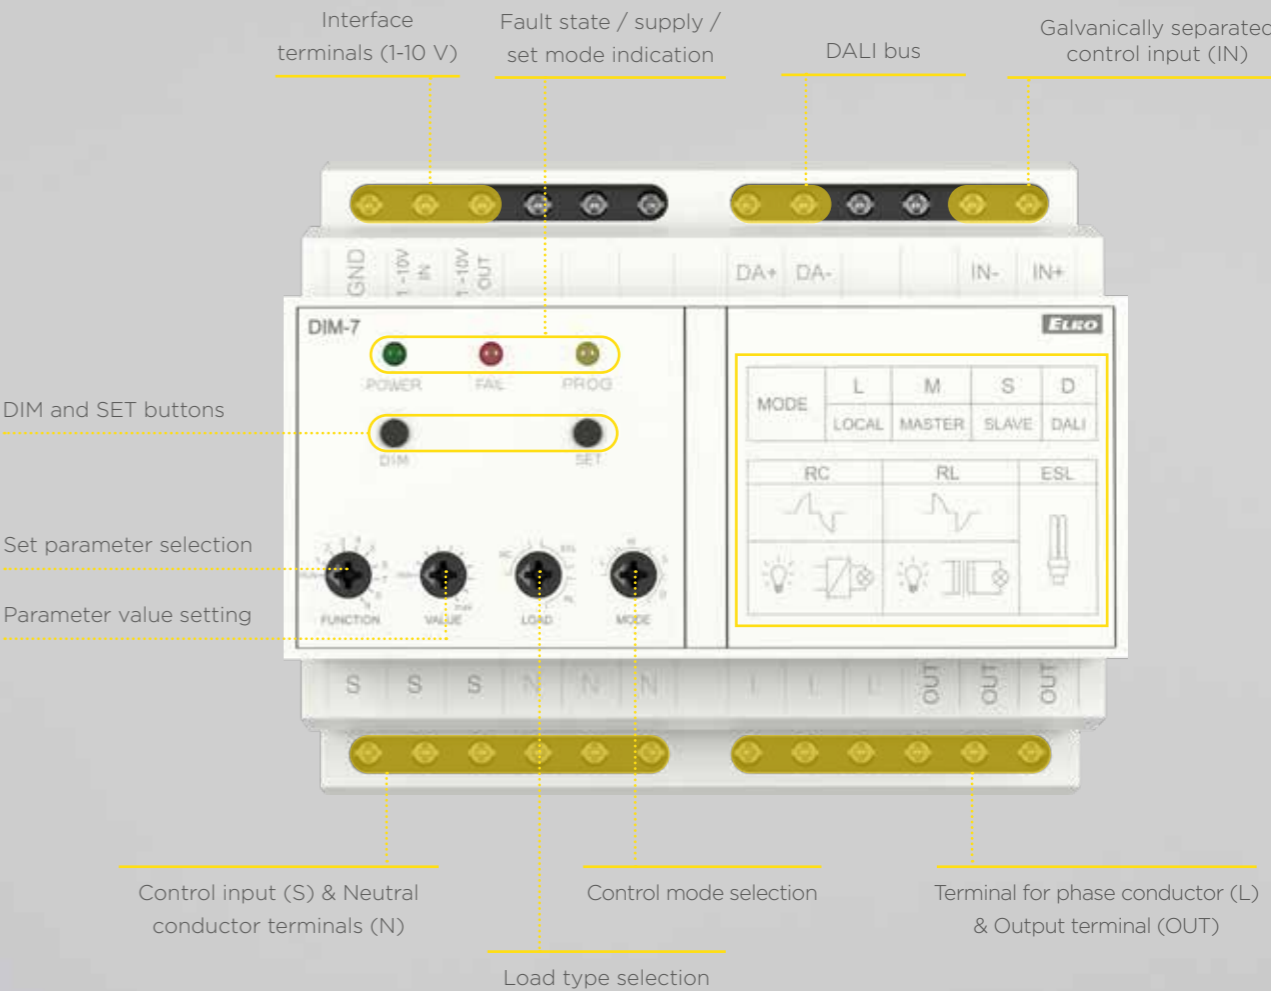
Interface terminals (1-10 V)

Fault state / supply / set mode indication

DALI bus

Galvanically separated control input (IN)

GND 1-10V IN 1-10V OUT DA+ DA- IN- IN+

DIM-7

ELKO

POWER FAIL PROG

DIM SET

DIM and SET buttons

| MODE | L | M | S | D |
|---|---|---|---|---|
| | LOCAL | MASTER | SLAVE | DALI |

| RC | RL | ESL |
|---|---|---|

Set parameter selection

Parameter value setting

FUNCTION VALUE LOAD MODE

S S S N N N L L L OUT OUT OUT

Control input (S) & Neutral conductor terminals (N)

Control mode selection

Terminal for phase conductor (L) & Output terminal (OUT)

Load type selection